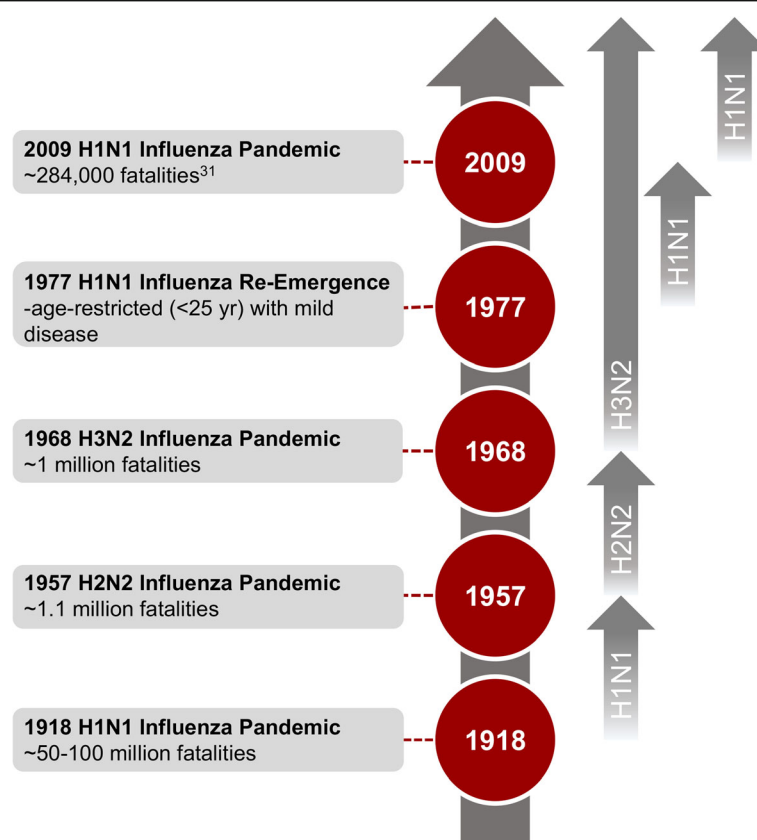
**2009 H1N1 Influenza Pandemic**
~284,000 fatalities$^{31}$

2009

**1977 H1N1 Influenza Re-Emergence**
-age-restricted (<25 yr) with mild disease

1977

**1968 H3N2 Influenza Pandemic**
~1 million fatalities

1968

**1957 H2N2 Influenza Pandemic**
~1.1 million fatalities

1957

**1918 H1N1 Influenza Pandemic**
~50-100 million fatalities

1918

H1N1

H1N1

H3N2

H2N2

H1N1